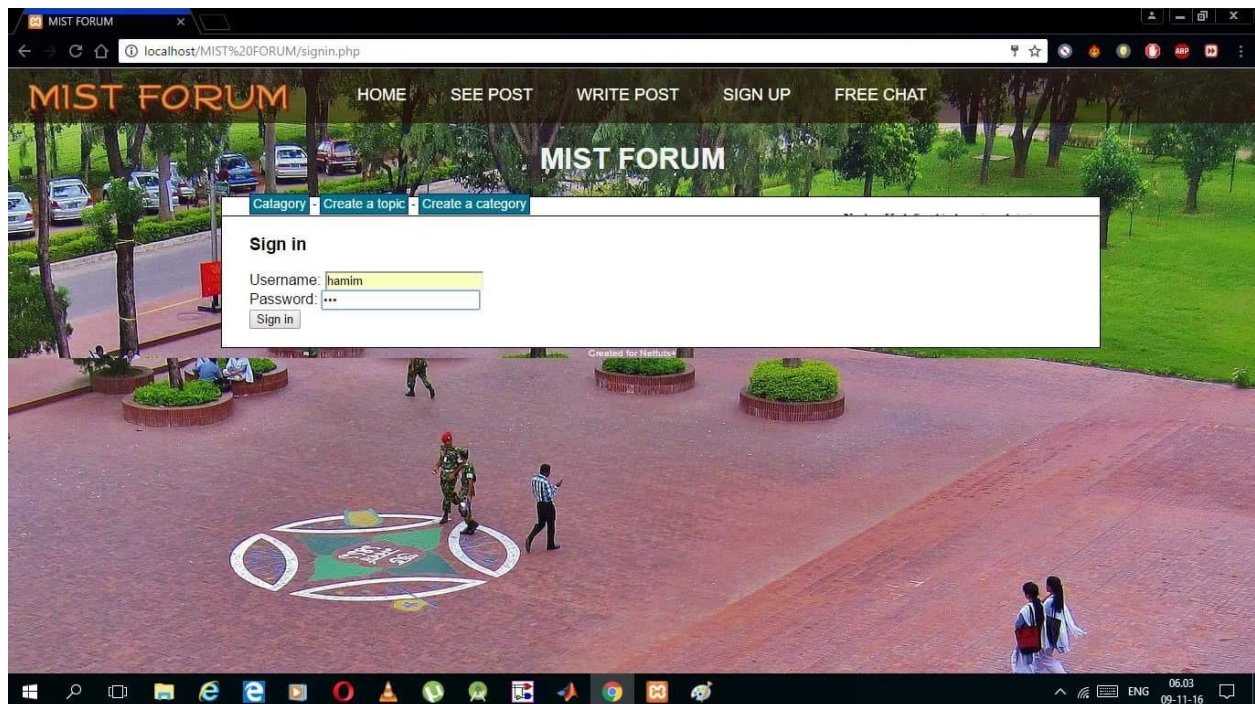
MIST FORUM

localhost/MIST%20FORUM/signin.php

MIST FORUM

HOME SEE POST WRITE POST SIGN UP FREE CHAT

MIST FORUM

Catagory - Create a topic - Create a category

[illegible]

Sign in

Username: hamim
Password: •••
Sign in

Created for Nettuts+

ENG 06.03 09-11-16